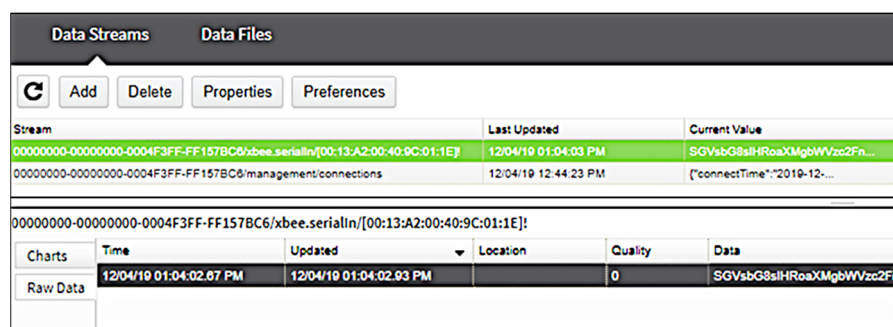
Data Streams Data Files

Add Delete Properties Preferences

| Stream | Last Updated | Current Value |
|---|---|---|
| 00000000-00000000-0004F3FF-FF157BC6/xbee.serialIn/[00:13:A2:00:40:9C:01:1E]! | 12/04/19 01:04:03 PM | SGVsbG8slHRoaXMgbWVzc2Fn... |
| 00000000-00000000-0004F3FF-FF157BC6/management/connections | 12/04/19 12:44:23 PM | {"connectTime":"2019-12-... |

00000000-00000000-0004F3FF-FF157BC6/xbee.serialIn/[00:13:A2:00:40:9C:01:1E]!

Charts

Raw Data

| Time | Updated | Location | Quality | Data |
|---|---|---|---|---|
| 12/04/19 01:04:02.67 PM | 12/04/19 01:04:02.93 PM | | 0 | SGVsbG8slHRoaXMgbWVzc2F |